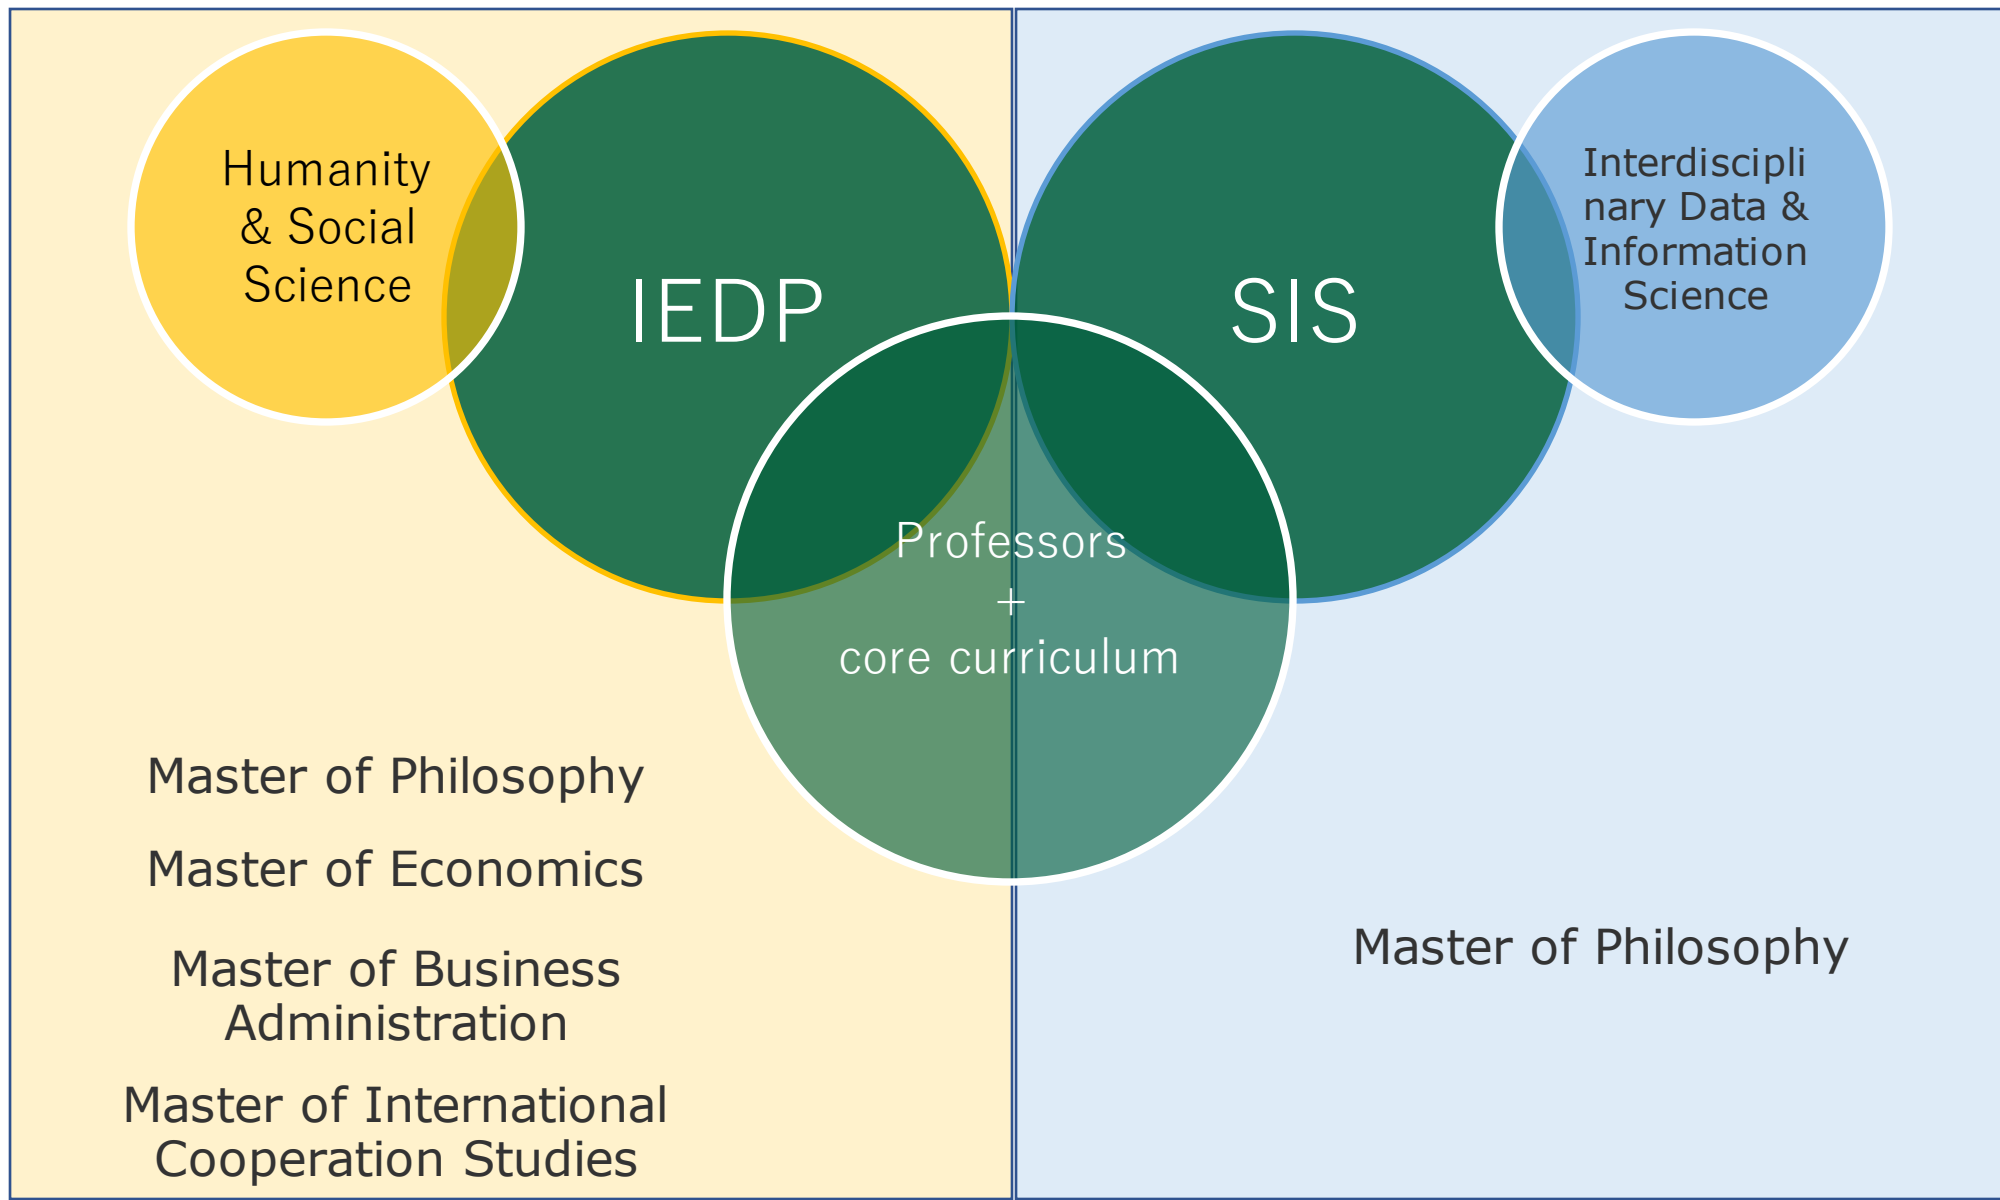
Humanity & Social Science

IEDP

SIS

Interdisciplinary Data & Information Science

Professors
+
core curriculum

Master of Philosophy

Master of Economics

Master of Business Administration

Master of International Cooperation Studies

Master of Philosophy